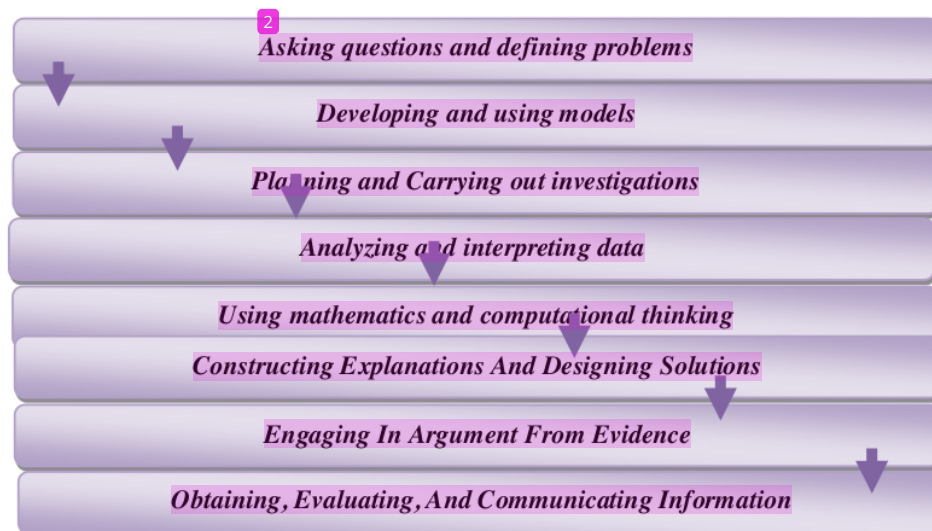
2

Asking questions and defining problems

Developing and using models

Planning and Carrying out investigations

Analyzing and interpreting data

Using mathematics and computational thinking

Constructing Explanations And Designing Solutions

Engaging In Argument From Evidence

Obtaining, Evaluating, And Communicating Information